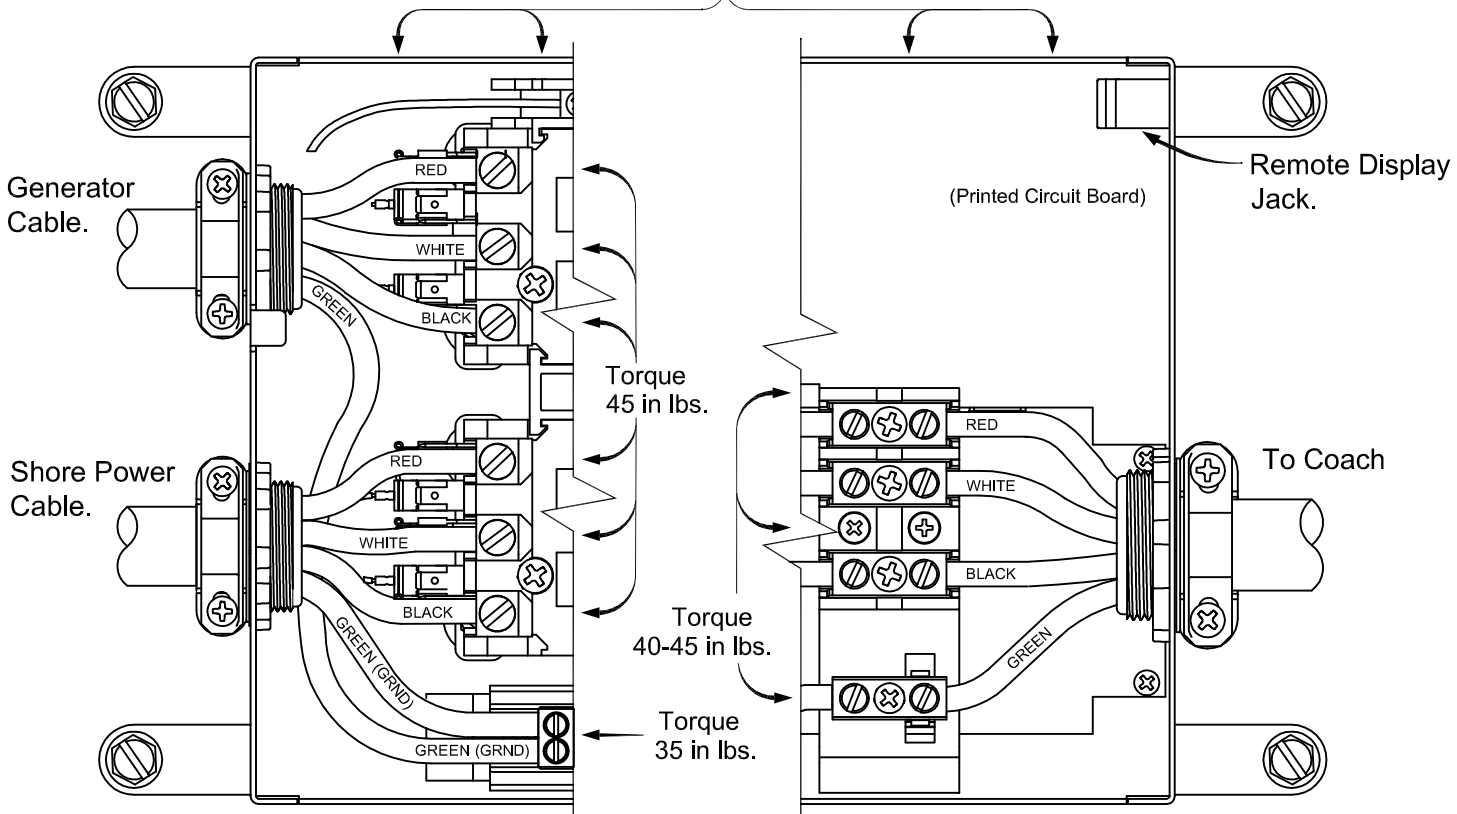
Generator Cable.

RED

WHITE

GREEN

BLACK

Shore Power Cable.

RED

WHITE

BLACK

GREEN (GRND)

GREEN (GRND)

Torque 45 in lbs.

Torque 40-45 in lbs.

Torque 35 in lbs.

Remote Display Jack.

(Printed Circuit Board)

RED

WHITE

BLACK

GREEN

To Coach